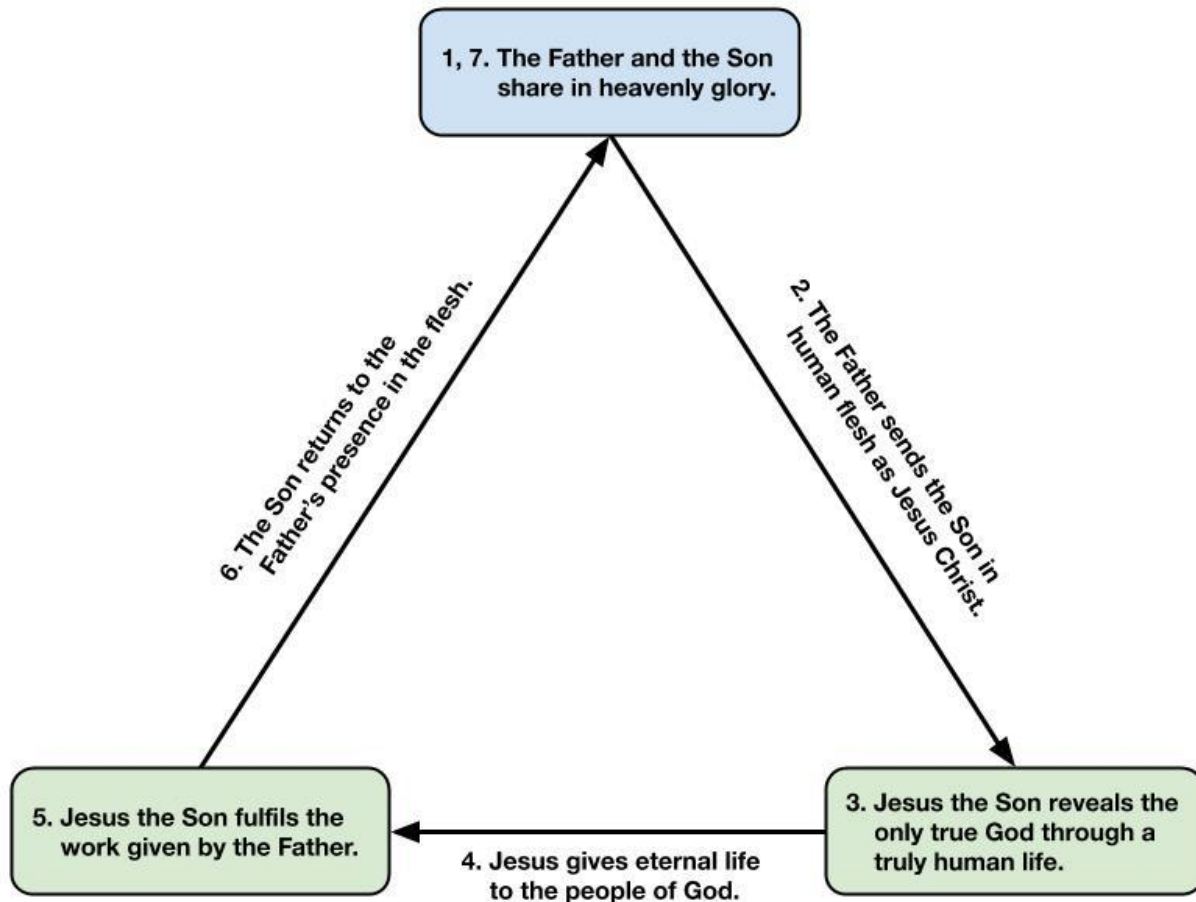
1, 7. The Father and the Son share in heavenly glory.

6. The Son returns to the Father's presence in the flesh.

2. The Father sends the Son in human flesh as Jesus Christ.

5. Jesus the Son fulfils the work given by the Father.

4. Jesus gives eternal life to the people of God.

3. Jesus the Son reveals the only true God through a truly human life.